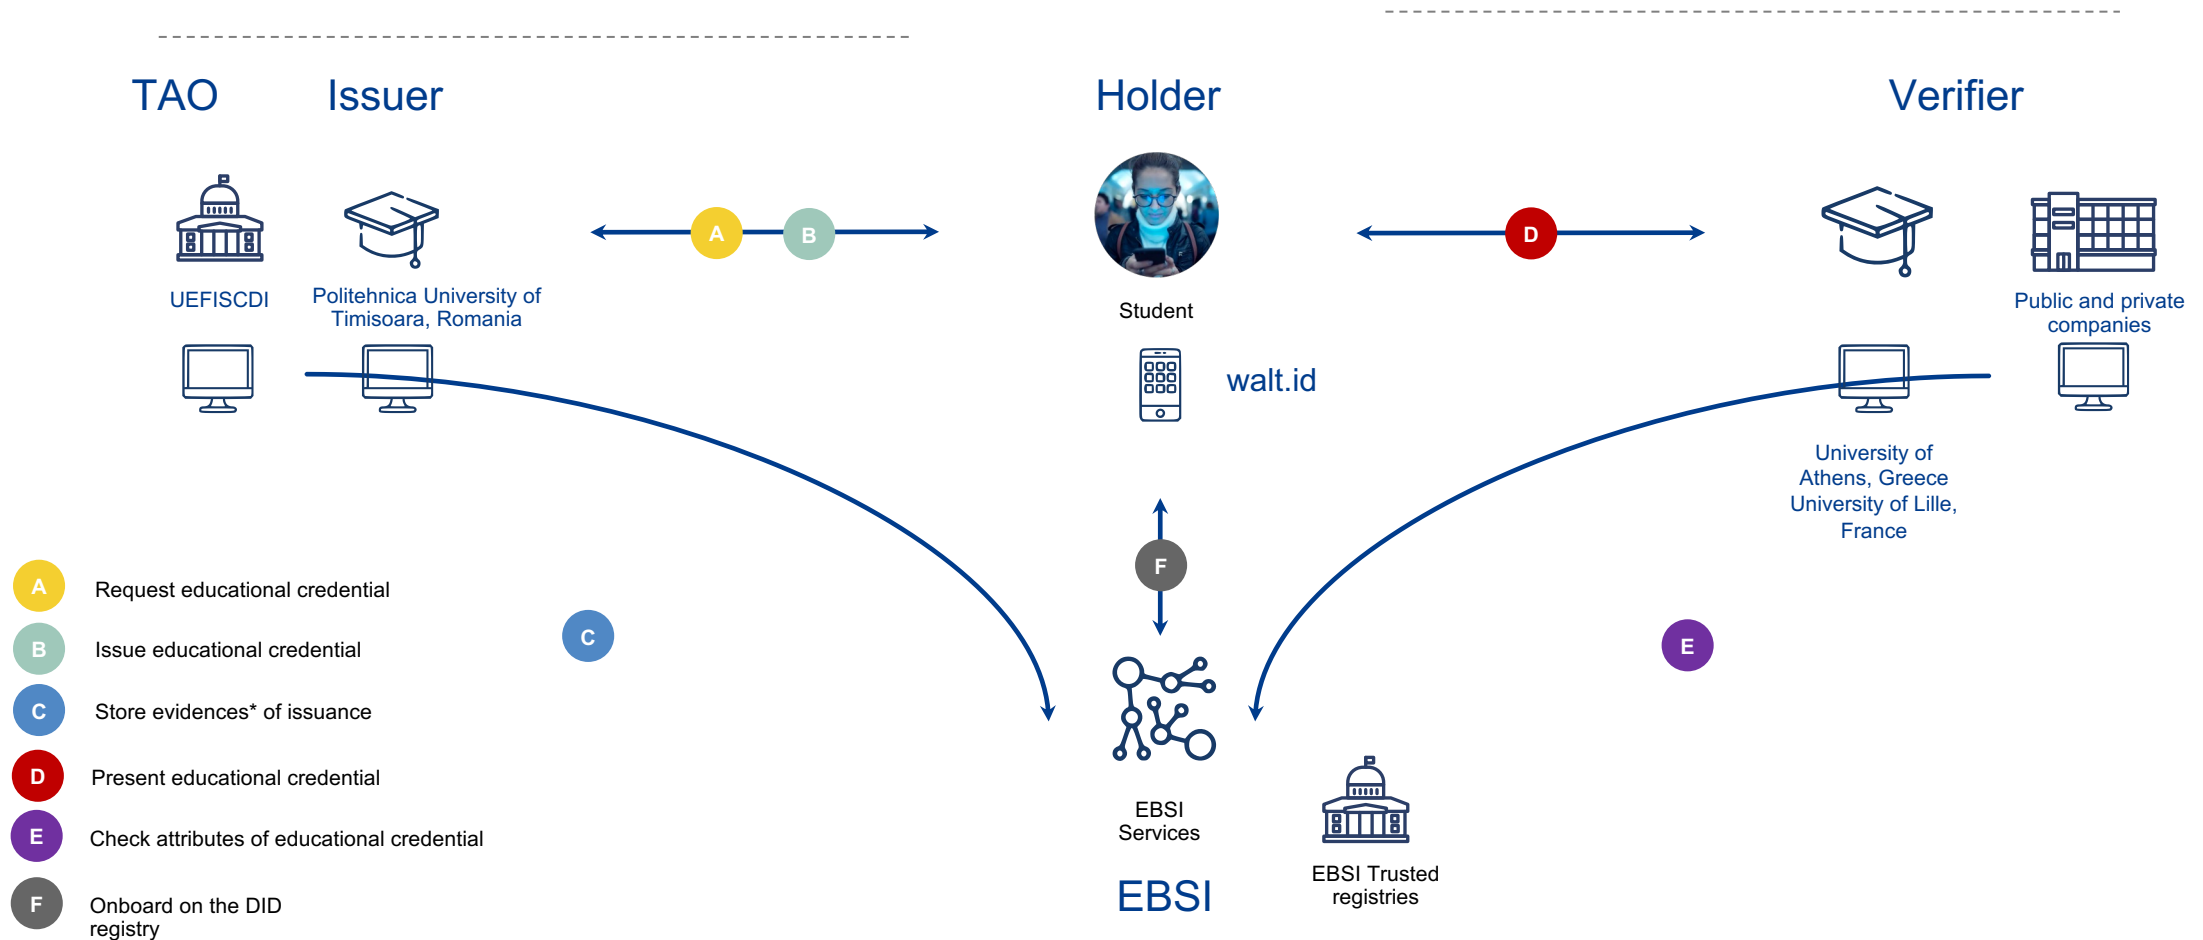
TAO

Issuer

Holder

Verifier

UEFISCDI

Politehnica University of Timisoara, Romania

A

B

Student

walt.id

D

Public and private companies

University of Athens, Greece University of Lille, France

F

C

E

EBSI Services

EBSI

EBSI Trusted registries

A Request educational credential

B Issue educational credential

C Store evidences* of issuance

D Present educational credential

E Check attributes of educational credential

F Onboard on the DID registry